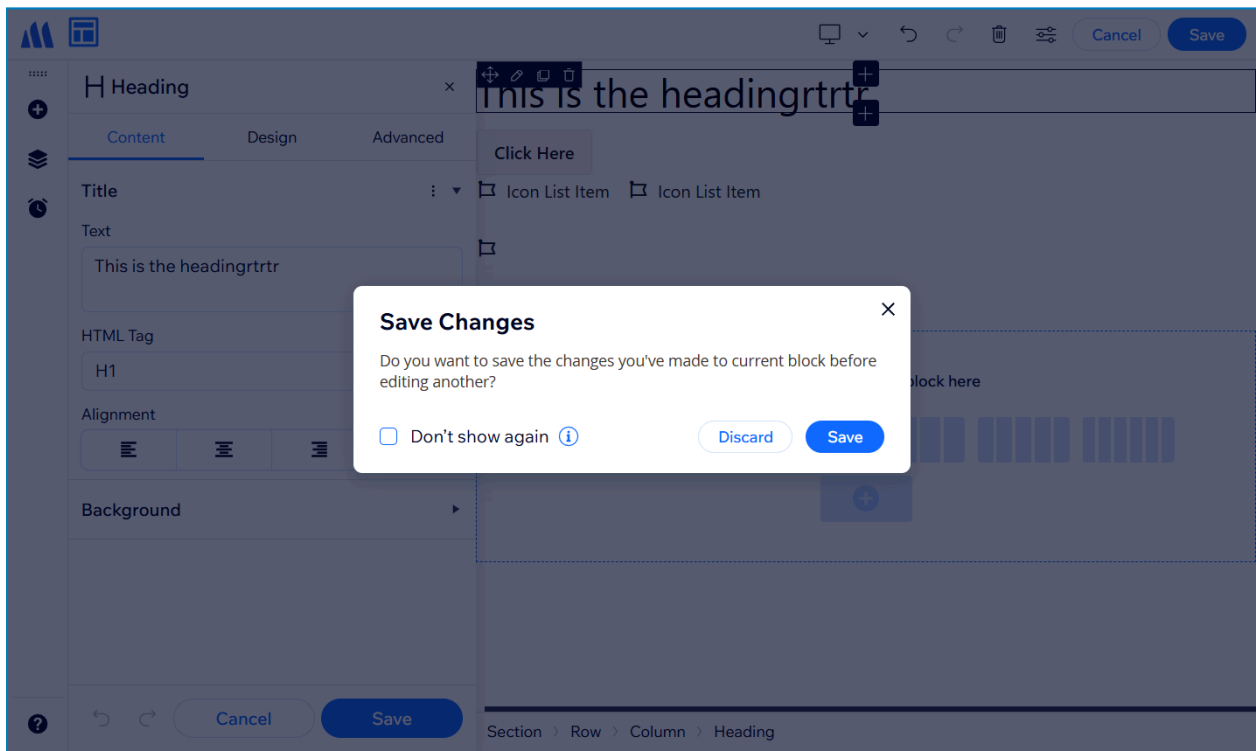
Cancel Save

Heading

Content Design Advanced

Title

Text

This is the headingrtrtr

HTML Tag

H1

Alignment

Background

Cancel Save

This is the headingrtrtr

Click Here

Icon List Item Icon List Item

block here

Save Changes

Do you want to save the changes you've made to current block before editing another?

Don't show again

Discard Save

Section › Row › Column › Heading